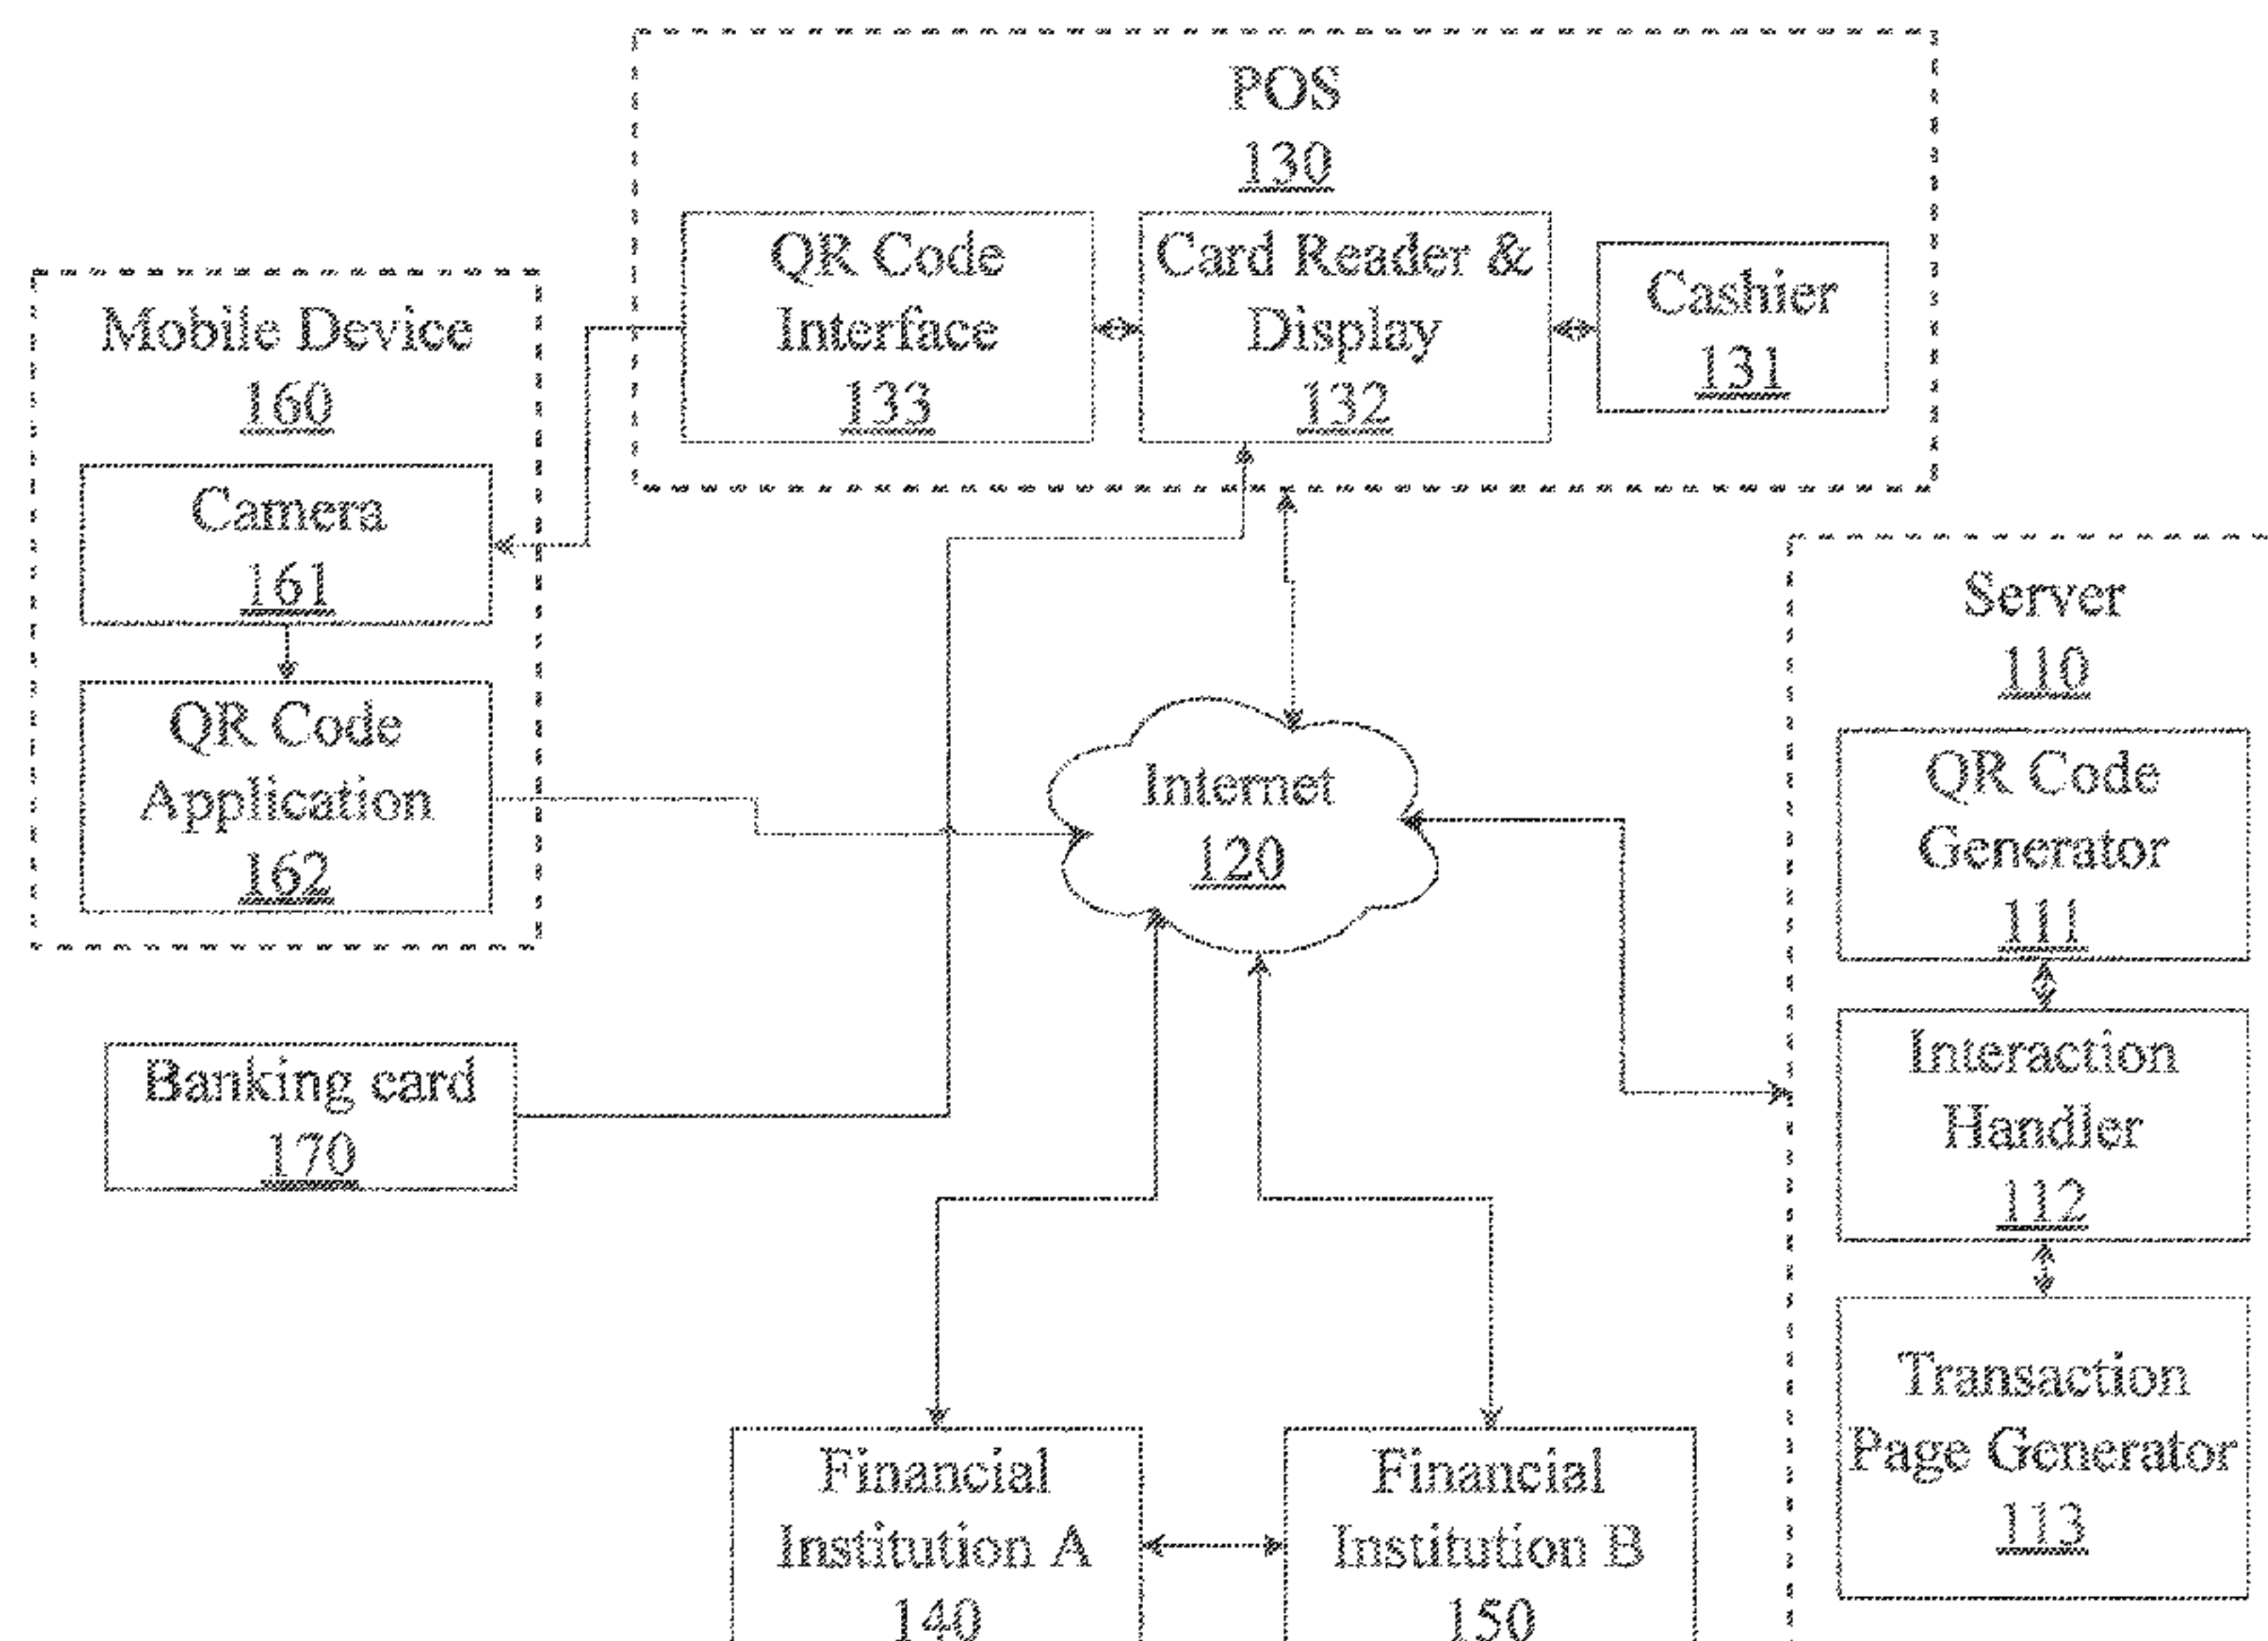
POS
130

QR Code Interface 133

Card Reader & Display 132

Cashier 131

Mobile Device
160

Camera 161

QR Code Application 162

Server
110

QR Code Generator 111

Interaction Handler 112

Transaction Page Generator 113

Internet 120

Banking card 170

Financial Institution A 140

Financial Institution B 150